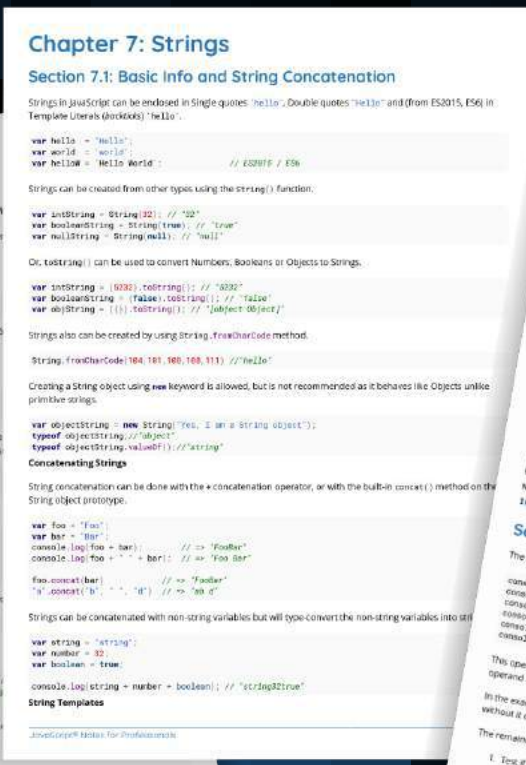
Chapter 7: Strings

Section 7.1: Basic Info and String Concatenation

Strings in JavaScript can be enclosed in Single quotes 'hello', Double quotes "Hello" and (from ES2015, ES6) in Template Literals (backticks) `hello`.

var hello = "Hello";
var world = 'world';
var helloW = `Hello World`;          // ES2015 / ES6

Strings can be created from other types using the String() function.

var intString = String(32); // "32"
var booleanString = String(true); // "true"
var nullString = String(null); // "null"

Or, toString() can be used to convert Numbers, Booleans or Objects to Strings.

var intString = (5232).toString(); // "5232"
var booleanString = (false).toString(); // "false"
var objString = ({}).toString(); // "[object Object]"

Strings also can be created by using String.fromCharCode method.

String.fromCharCode(104,101,108,108,111) //"hello"

Creating a String object using new keyword is allowed, but is not recommended as it behaves like Objects unlike primitive strings.

var objectString = new String("Yes, I am a String object");
typeof objectString;//"object"
typeof objectString.valueOf();//"string"

Concatenating Strings

String concatenation can be done with the + concatenation operator, or with the built-in concat() method on the String object prototype.

var foo = "Foo";
var bar = "Bar";
console.log(foo + bar);        // => "FooBar"
console.log(foo + " " + bar);  // => "Foo Bar"

foo.concat(bar)            // => "FooBar"
"a".concat("b", " ", "d")  // => "ab d"

Strings can be concatenated with non-string variables but will type-convert the non-string variables into stri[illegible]

var string = "string";
var number = 32;
var boolean = true;

console.log(string + number + boolean); // "string32true"

String Templates

JavaScript® Notes for Professionals

S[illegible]
The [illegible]
This ope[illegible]
operand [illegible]
In the exa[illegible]
without it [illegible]
The remain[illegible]
1. Test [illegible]